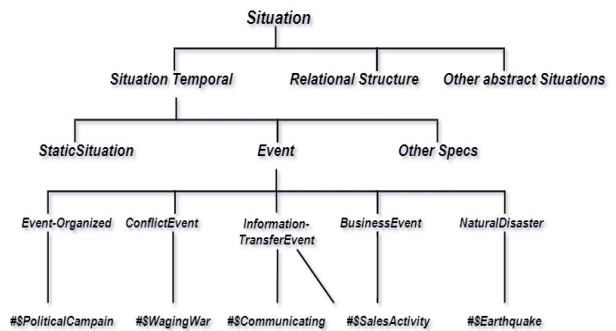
Situation

Situation Temporal

Relational Structure

Other abstract Situations

StaticSituation

Event

Other Specs

Event-Organized

ConflictEvent

Information-TransferEvent

BusinessEvent

NaturalDisaster

#$PoliticalCampain

#$WagingWar

#$Communicating

#$SalesActivity

#$Earthquake